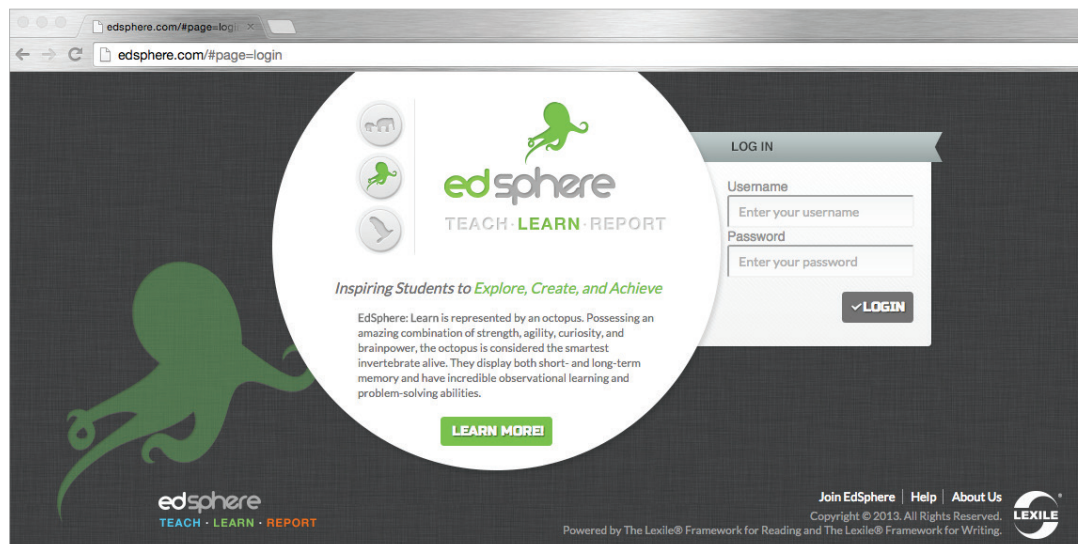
edsphere.com/#page=logi

edsphere.com/#page=login

edsphere

TEACH · LEARN · REPORT

Inspiring Students to Explore, Create, and Achieve

EdSphere: Learn is represented by an octopus. Possessing an amazing combination of strength, agility, curiosity, and brainpower, the octopus is considered the smartest invertebrate alive. They display both short- and long-term memory and have incredible observational learning and problem-solving abilities.

LEARN MORE!

LOG IN

Username

Enter your username

Password

Enter your password

✓LOGIN

edsphere

TEACH · LEARN · REPORT

Join EdSphere | Help | About Us

Copyright © 2013. All Rights Reserved.

Powered by The Lexile® Framework for Reading and The Lexile® Framework for Writing.

LEXILE